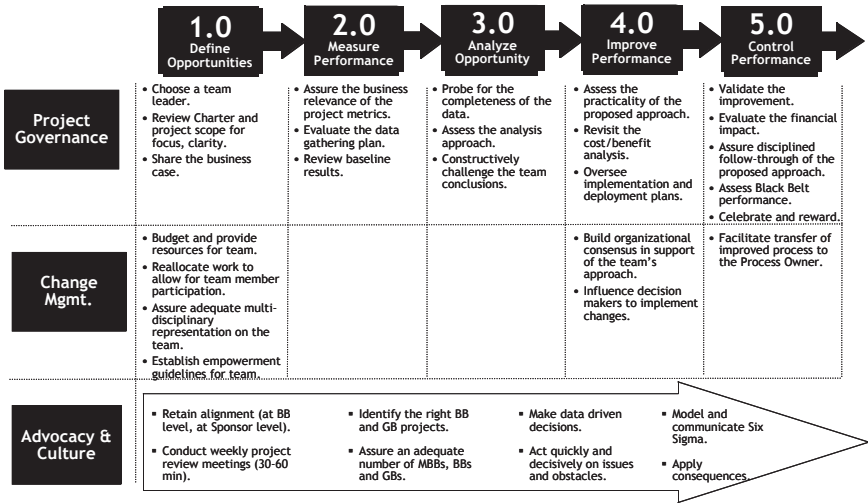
| | 1.0 Define Opportunities | 2.0 Measure Performance | 3.0 Analyze Opportunity | 4.0 Improve Performance | 5.0 Control Performance |
|---|---|---|---|---|---|
| Project Governance | • Choose a team leader. • Review Charter and project scope for focus, clarity. • Share the business case. | • Assure the business relevance of the project metrics. • Evaluate the data gathering plan. • Review baseline results. | • Probe for the completeness of the data. • Assess the analysis approach. • Constructively challenge the team conclusions. | • Assess the practicality of the proposed approach. • Revisit the cost/benefit analysis. • Oversee implementation and deployment plans. | • Validate the improvement. • Evaluate the financial impact. • Assure disciplined follow-through of the proposed approach. • Assess Black Belt performance. • Celebrate and reward. |
| Change Mgmt. | • Budget and provide resources for team. • Reallocate work to allow for team member participation. • Assure adequate multi-disciplinary representation on the team. • Establish empowerment guidelines for team. | | | • Build organizational consensus in support of the team's approach. • Influence decision makers to implement changes. | • Facilitate transfer of improved process to the Process Owner. |

Advocacy & Culture

▪ Retain alignment (at BB level, at Sponsor level).
▪ Conduct weekly project review meetings (30-60 min).

▪ Identify the right BB and GB projects.
▪ Assure an adequate number of MBBs, BBs and GBs.

▪ Make data driven decisions.
▪ Act quickly and decisively on issues and obstacles.

▪ Model and communicate Six Sigma.
▪ Apply consequences.